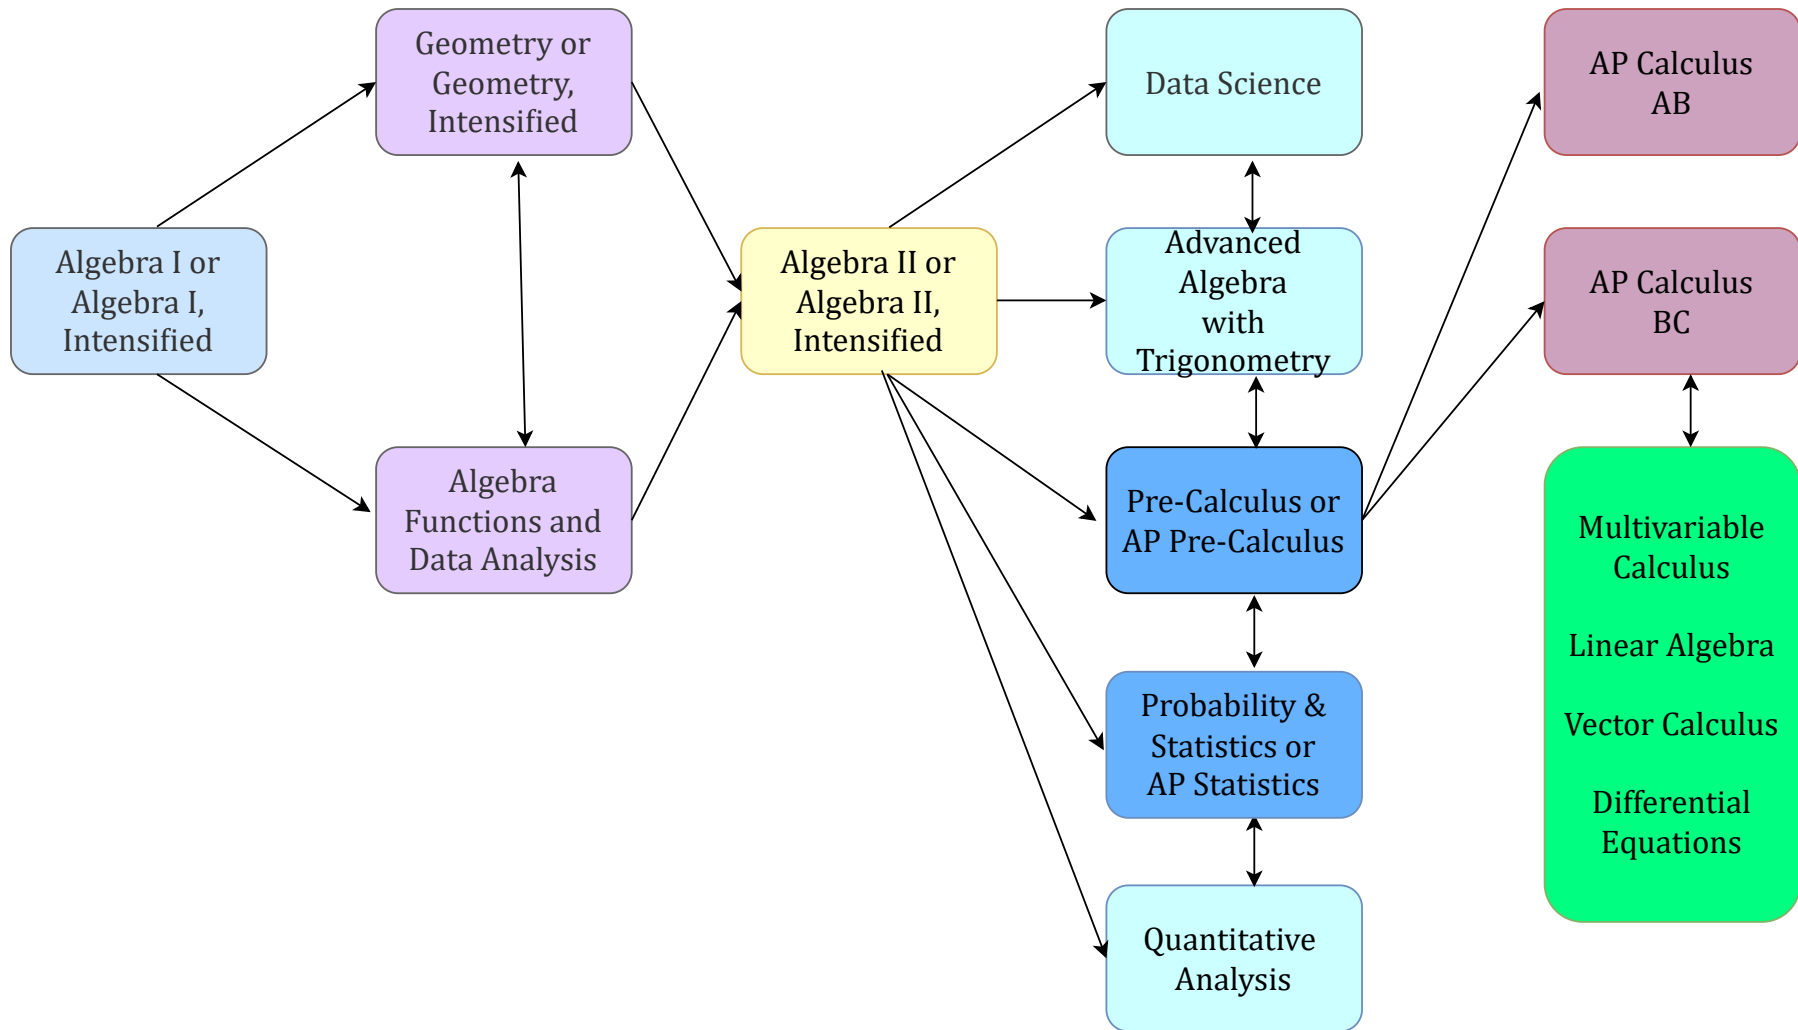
Algebra I or Algebra I, Intensified

Geometry or Geometry, Intensified

Algebra Functions and Data Analysis

Algebra II or Algebra II, Intensified

Data Science

Advanced Algebra with Trigonometry

Pre-Calculus or AP Pre-Calculus

Probability & Statistics or AP Statistics

Quantitative Analysis

AP Calculus AB

AP Calculus BC

Multivariable Calculus

Linear Algebra

Vector Calculus

Differential Equations